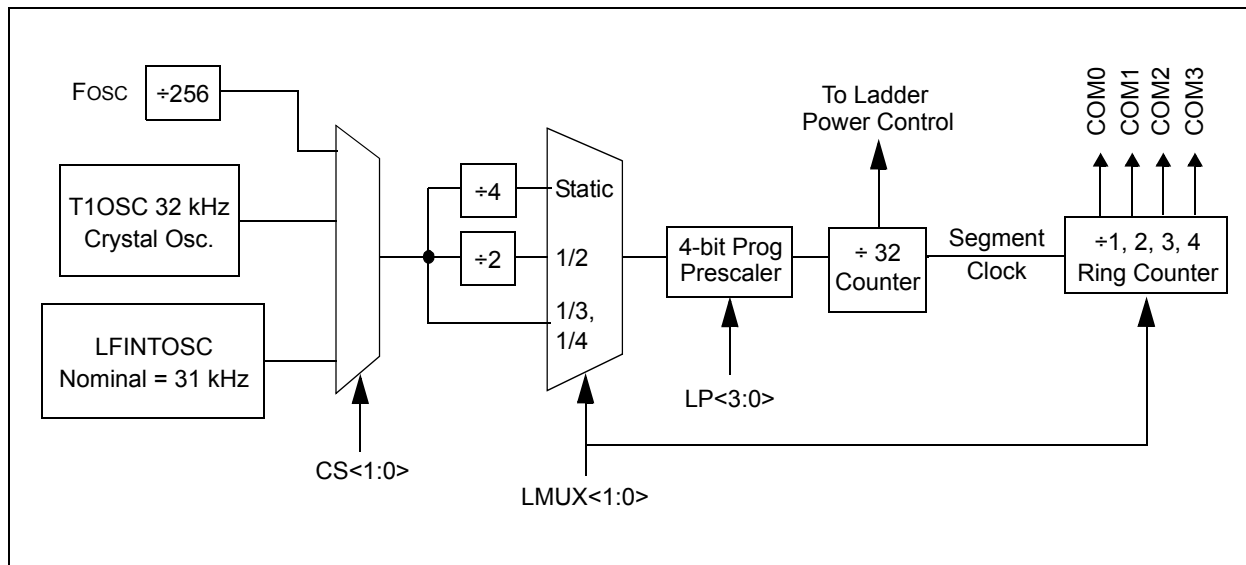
FOSC

÷256

T1OSC 32 kHz Crystal Osc.

LFINTOSC Nominal = 31 kHz

CS<1:0>

÷4

÷2

Static

1/2

1/3, 1/4

LMUX<1:0>

4-bit Prog Prescaler

LP<3:0>

To Ladder Power Control

÷ 32 Counter

Segment Clock

COM0

COM1

COM2

COM3

÷1, 2, 3, 4 Ring Counter